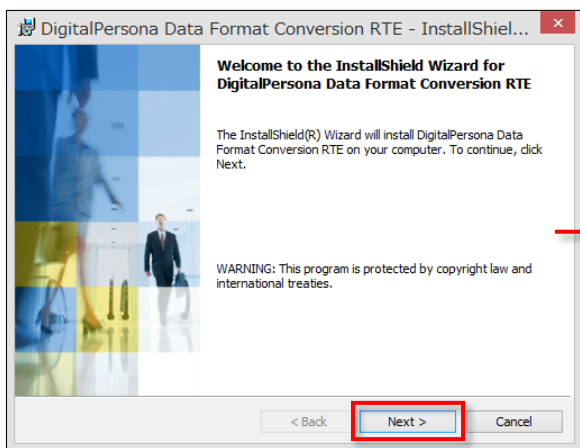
DigitalPersona Data Format Conversion RTE - InstallShiel...

Welcome to the InstallShield Wizard for DigitalPersona Data Format Conversion RTE

The InstallShield(R) Wizard will install DigitalPersona Data Format Conversion RTE on your computer. To continue, click Next.

WARNING: This program is protected by copyright law and international treaties.

< Back

Next >

Cancel